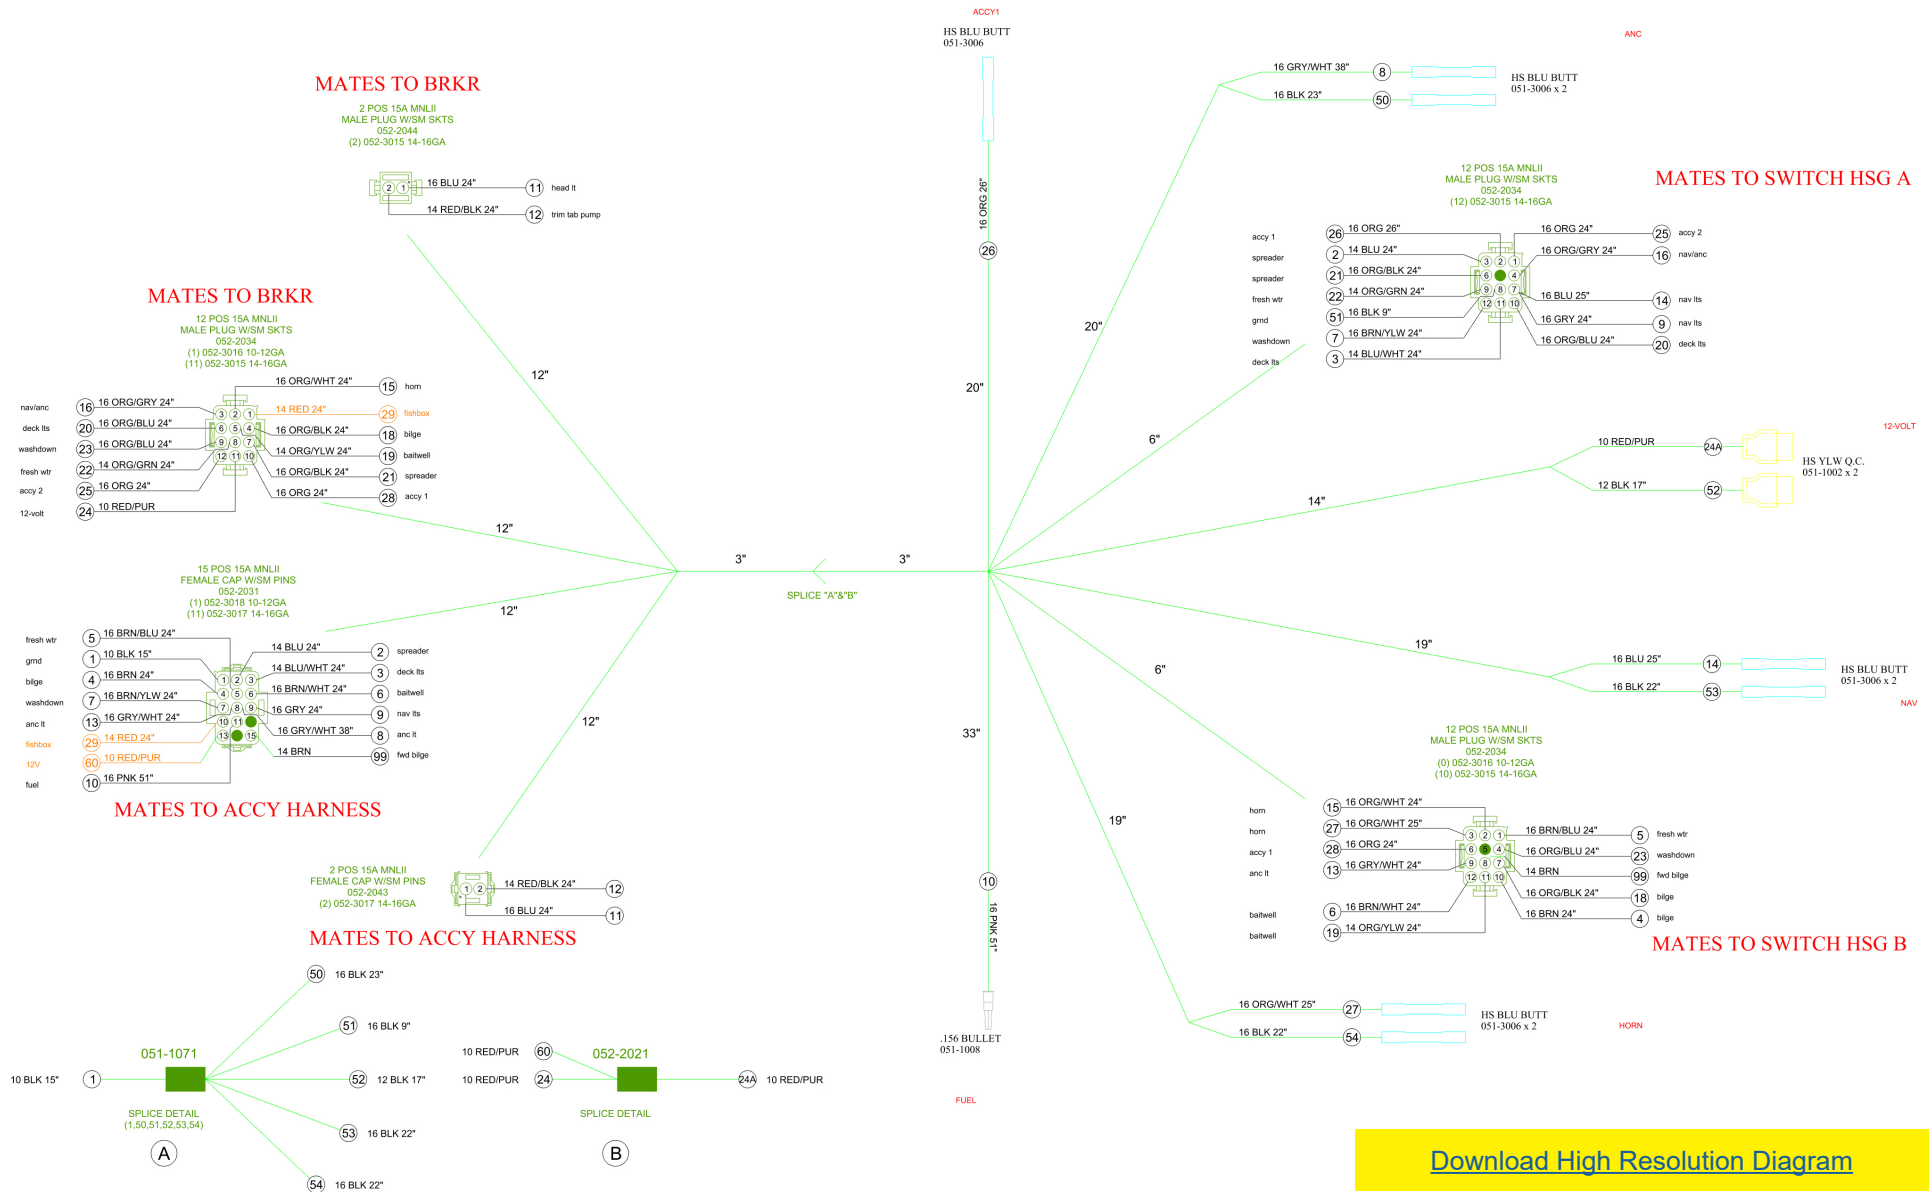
ACCY1

HS BLU BUTT
051-3006

ANC

16 GRY/WHT 38" 8
16 BLK 23" 50
HS BLU BUTT
051-3006 x 2

MATES TO BRKR
2 POS 15A MNLII
MALE PLUG W/SM SKTS
052-2044
(2) 052-3015 14-16GA

2 1
16 BLU 24" 11 head lt
14 RED/BLK 24" 12 trim tab pump

16 ORG 26"
26

12 POS 15A MNLII
MALE PLUG W/SM SKTS
052-2034
(12) 052-3015 14-16GA

MATES TO SWITCH HSG A

accy 1 26 16 ORG 26"
spreader 2 14 BLU 24"
spreader 21 16 ORG/BLK 24"
fresh wtr 22 14 ORG/GRN 24"
grnd 51 16 BLK 9"
washdown 7 16 BRN/YLW 24"
deck lts 3 14 BLU/WHT 24"
3 2 1
6 4
9 8 7
12 11 10
16 ORG 24" 25 accy 2
16 ORG/GRY 24" 16 nav/anc
16 BLU 25" 14 nav lts
16 GRY 24" 9 nav lts
16 ORG/BLU 24" 20 deck lts

MATES TO BRKR
12 POS 15A MNLII
MALE PLUG W/SM SKTS
052-2034
(1) 052-3016 10-12GA
(11) 052-3015 14-16GA

12"
20"
20"

16 ORG/WHT 24" 15 horn
nav/anc 16 16 ORG/GRY 24"
14 RED 24" 29 fishbox
deck lts 20 16 ORG/BLU 24"
16 ORG/BLK 24" 18 bilge
washdown 23 16 ORG/BLU 24"
14 ORG/YLW 24" 19 baitwell
fresh wtr 22 14 ORG/GRN 24"
16 ORG/BLK 24" 21 spreader
accy 2 25 16 ORG 24"
16 ORG 24" 28 accy 1
12-volt 24 10 RED/PUR
3 2 1
6 5 4
9 8 7
12 11 10

6"
12-VOLT
10 RED/PUR 24A
HS YLW Q.C.
051-1002 x 2
12 BLK 17" 52
14"
12"

15 POS 15A MNLII
FEMALE CAP W/SM PINS
052-2031
(1) 052-3018 10-12GA
(11) 052-3017 14-16GA

3"
3"
SPLICE "A"&"B"
12"

fresh wtr 5 16 BRN/BLU 24"
grnd 1 10 BLK 15"
bilge 4 16 BRN 24"
washdown 7 16 BRN/YLW 24"
anc lt 13 16 GRY/WHT 24"
fishbox 29 14 RED 24"
12V 60 10 RED/PUR
fuel 10 16 PNK 51"
14 BLU 24" 2 spreader
14 BLU/WHT 24" 3 deck lts
16 BRN/WHT 24" 6 baitwell
16 GRY 24" 9 nav lts
16 GRY/WHT 38" 8 anc lt
14 BRN 99 fwd bilge
1 2 3
4 5 6
7 8 9
10 11
13 15

MATES TO ACCY HARNESS

6"
19"
16 BLU 25" 14
HS BLU BUTT
051-3006 x 2
16 BLK 22" 53
NAV

12"
33"

12 POS 15A MNLII
MALE PLUG W/SM SKTS
052-2034
(0) 052-3016 10-12GA
(10) 052-3015 14-16GA

horn 15 16 ORG/WHT 24"
horn 27 16 ORG/WHT 25"
accy 1 28 16 ORG 24"
anc lt 13 16 GRY/WHT 24"
baitwell 6 16 BRN/WHT 24"
baitwell 19 14 ORG/YLW 24"
3 2 1
6 5 4
9 8 7
12 11 10
16 BRN/BLU 24" 5 fresh wtr
16 ORG/BLU 24" 23 washdown
14 BRN 99 fwd bilge
16 ORG/BLK 24" 18 bilge
16 BRN 24" 4 bilge

MATES TO SWITCH HSG B

19"

2 POS 15A MNLII
FEMALE CAP W/SM PINS
052-2043
(2) 052-3017 14-16GA
1 2
14 RED/BLK 24" 12
16 BLU 24" 11

MATES TO ACCY HARNESS

10
16 PNK 51"

16 ORG/WHT 25" 27
16 BLK 22" 54
HS BLU BUTT
051-3006 x 2
HORN

.156 BULLET
051-1008

FUEL

50 16 BLK 23"
51 16 BLK 9"
051-1071
10 BLK 15" 1
52 12 BLK 17"
53 16 BLK 22"
54 16 BLK 22"
SPLICE DETAIL
(1,50,51,52,53,54)
A

052-2021
10 RED/PUR 60
10 RED/PUR 24
24A 10 RED/PUR
SPLICE DETAIL
B

Download High Resolution Diagram